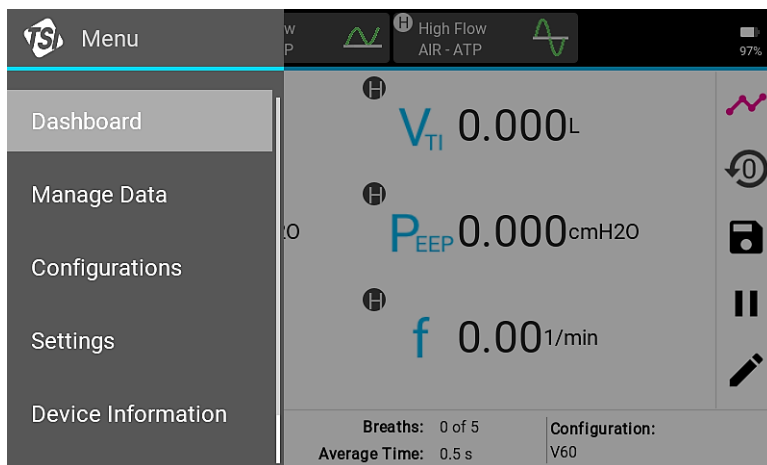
TSI Menu

w
P

H High Flow
AIR - ATP

97%

Dashboard

Manage Data

Configurations

Settings

Device Information

H
$V_{TI}$ 0.000L

H
O
$P_{EEP}$ 0.000cmH2O

H
f 0.001/min

0

Breaths: 0 of 5
Average Time: 0.5 s

Configuration:
V60